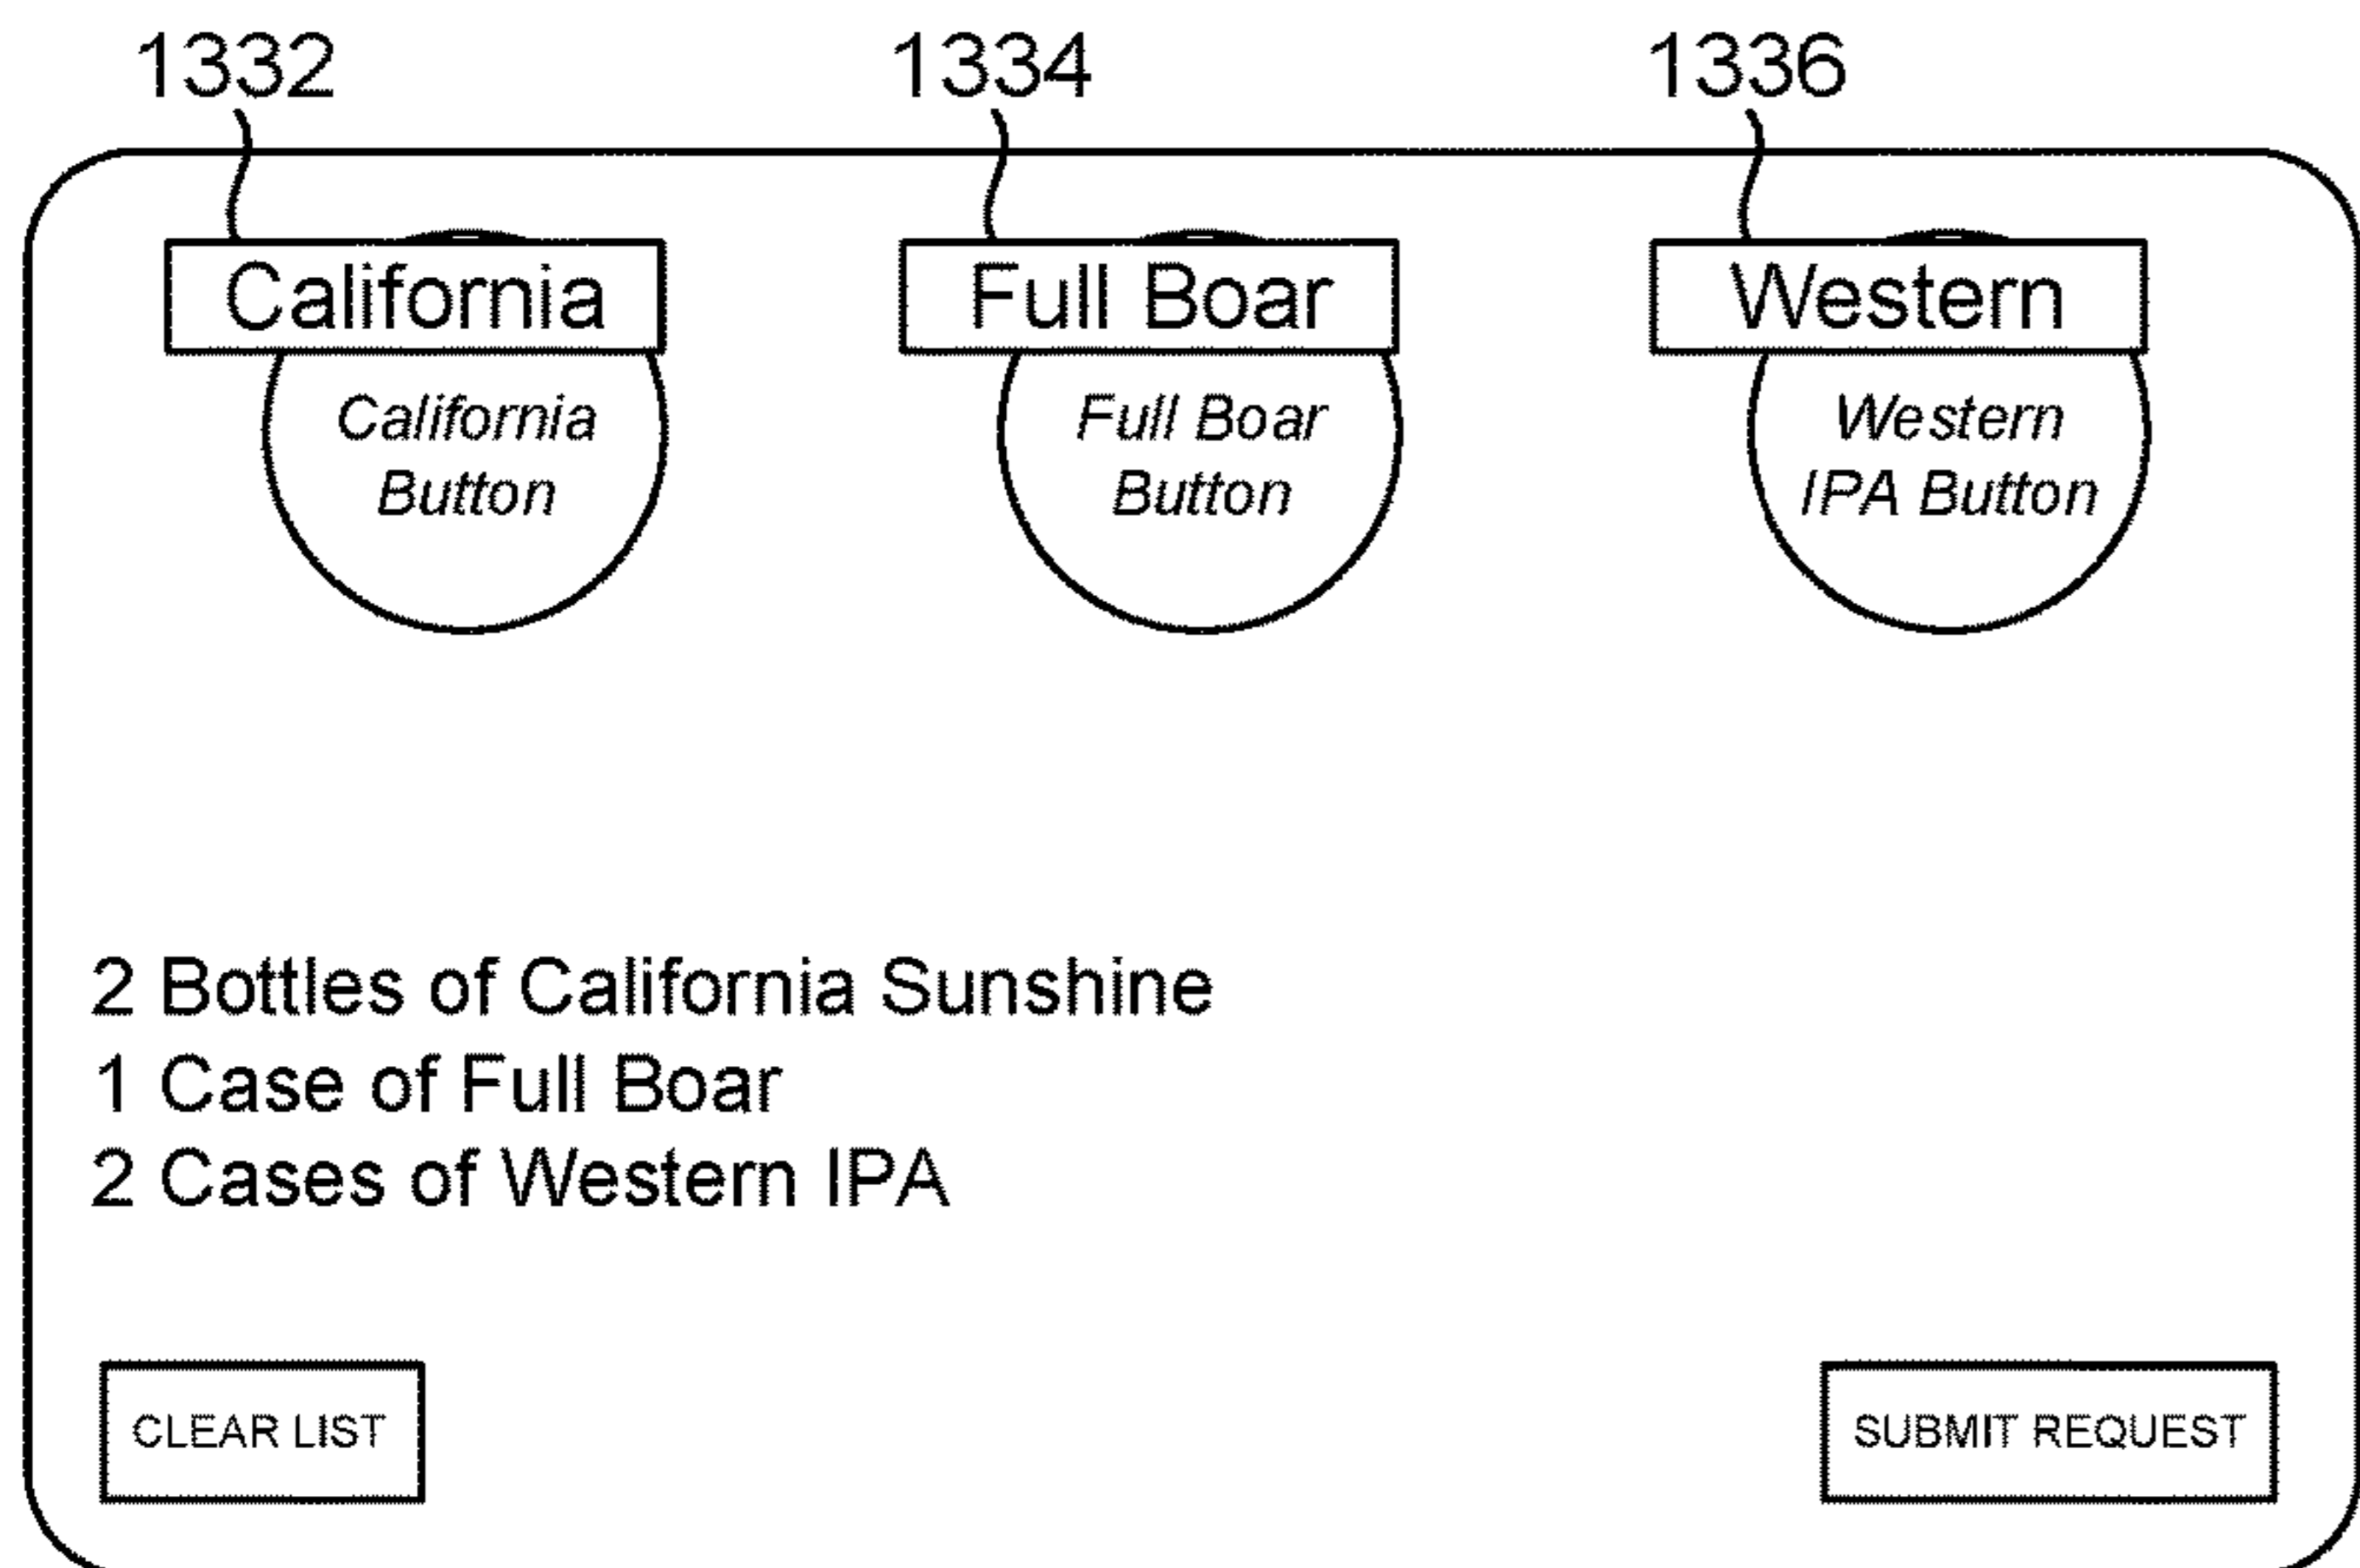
1332 1334 1336

California
California Button

Full Boar
Full Boar Button

Western
Western IPA Button

2 Bottles of California Sunshine
1 Case of Full Boar
2 Cases of Western IPA

CLEAR LIST

SUBMIT REQUEST